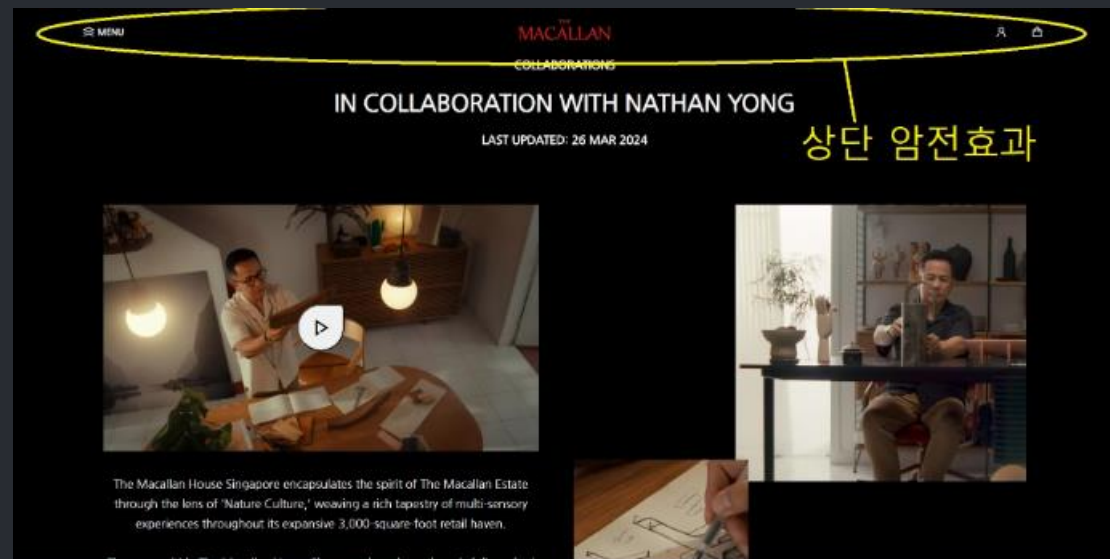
MENU

THE
MACALLAN

COLLABORATIONS

IN COLLABORATION WITH NATHAN YONG

LAST UPDATED: 26 MAR 2024

상단 암전효과

The Macallan House Singapore encapsulates the spirit of The Macallan Estate through the lens of 'Nature Culture,' weaving a rich tapestry of multi-sensory experiences throughout its expansive 3,000-square-foot retail haven.

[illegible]